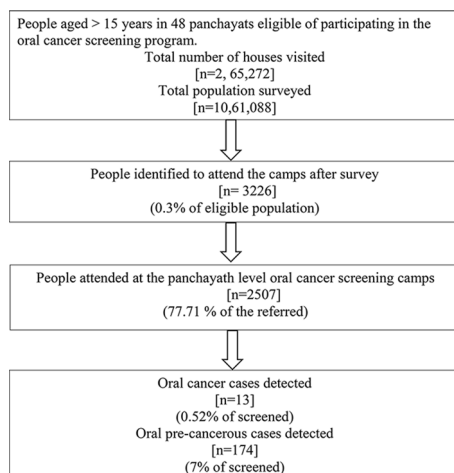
People aged > 15 years in 48 panchayats eligible of participating in the oral cancer screening program.
Total number of houses visited
[n=2, 65,272]
Total population surveyed
[n=10,61,088]

People identified to attend the camps after survey
[n= 3226]
(0.3% of eligible population)

People attended at the panchayath level oral cancer screening camps
[n=2507]
(77.71 % of the referred)

Oral cancer cases detected
[n=13]
(0.52% of screened)
Oral pre-cancerous cases detected
[n=174]
(7% of screened)